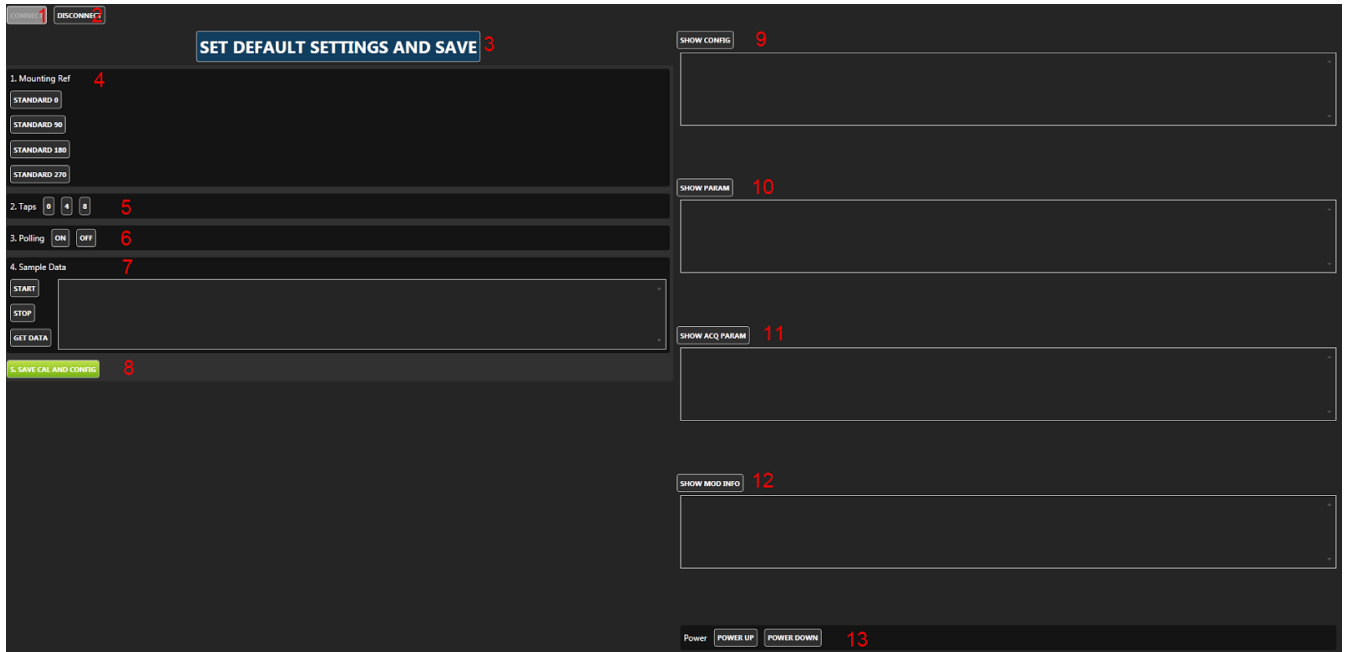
CONNECT 1 DISCONNECT 2

SET DEFAULT SETTINGS AND SAVE 3

1. Mounting Ref 4

STANDARD 0

STANDARD 90

STANDARD 180

STANDARD 270

2. Taps 0 4 8 5

3. Polling ON OFF 6

4. Sample Data 7

START

STOP

GET DATA

5. SAVE CAL AND CONFIG 8

SHOW CONFIG 9

SHOW PARAM 10

SHOW ACQ PARAM 11

SHOW MOD INFO 12

Power POWER UP POWER DOWN 13